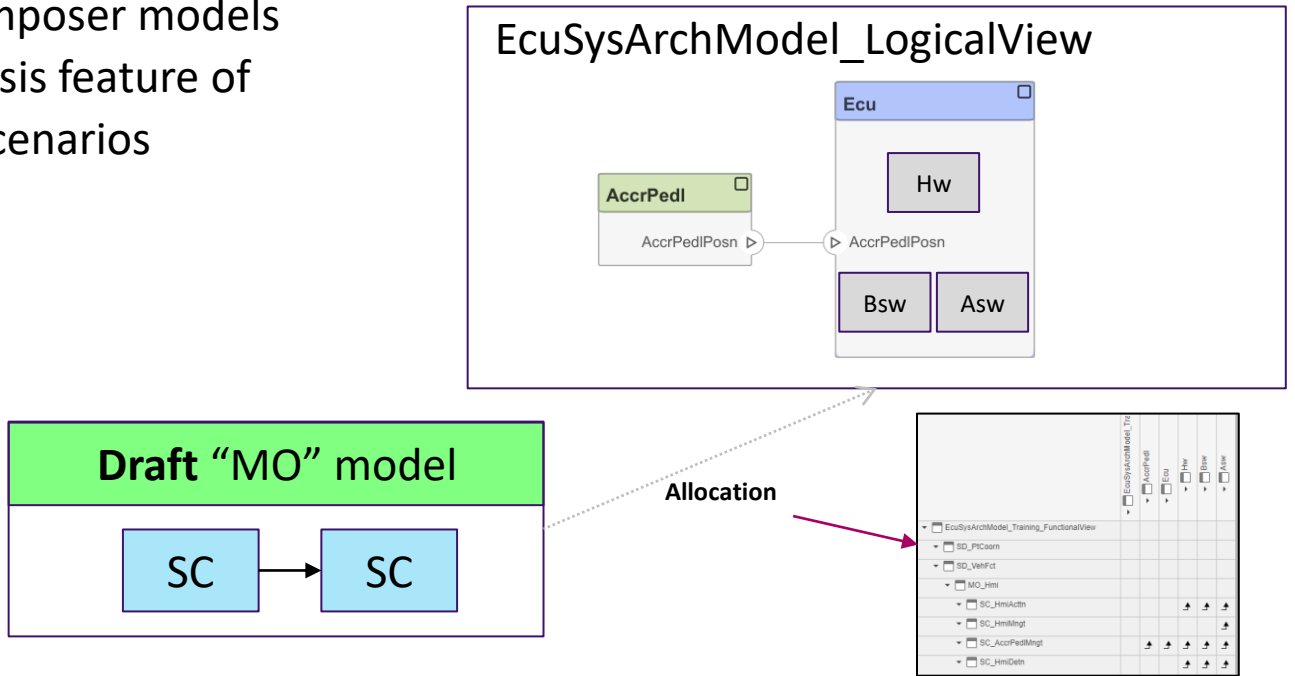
nposer models
sis feature of
cenarios

EcuSysArchModel_LogicalView

Ecu

Hw

AccrPedl

AccrPedlPosn

AccrPedlPosn

Bsw

Asw

**Draft** “MO” model

SC

SC

Allocation

| | EcuSysArchModel_Tra | AccrPedl | Ecu | Hw | Bsw | Asw |
|---|---|---|---|---|---|---|
| EcuSysArchModel_Training_FunctionalView | | | | | | |
| SD_PtCoorn | | | | | | |
| SD_VehFct | | | | | | |
| MO_Hmi | | | | | | |
| SC_HmiActtn | | | | ↗ | ↗ | ↗ |
| SC_HmiMngt | | | | | | ↗ |
| SC_AccrPedlMngt | | ↗ | ↗ | ↗ | ↗ | ↗ |
| SC_HmiDetn | | | | ↗ | ↗ | ↗ |